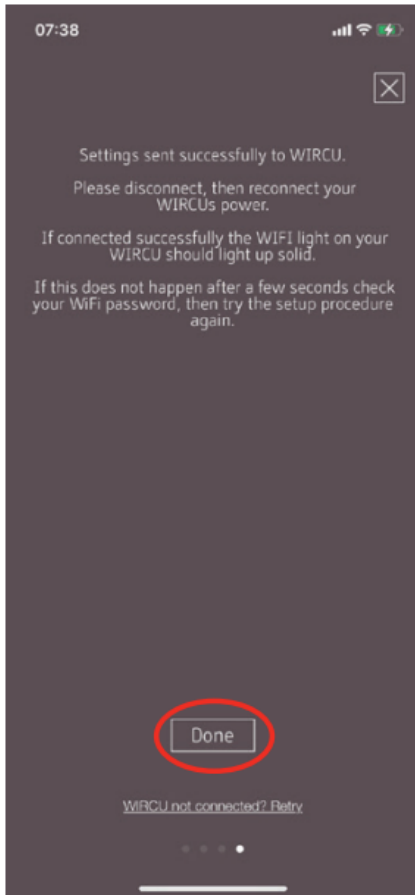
07:38

Settings sent successfully to WIRCU.

Please disconnect, then reconnect your WIRCUs power.

If connected successfully the WIFI light on your WIRCU should light up solid.

If this does not happen after a few seconds check your WiFi password, then try the setup procedure again.

Done

WIRCU not connected? Retry